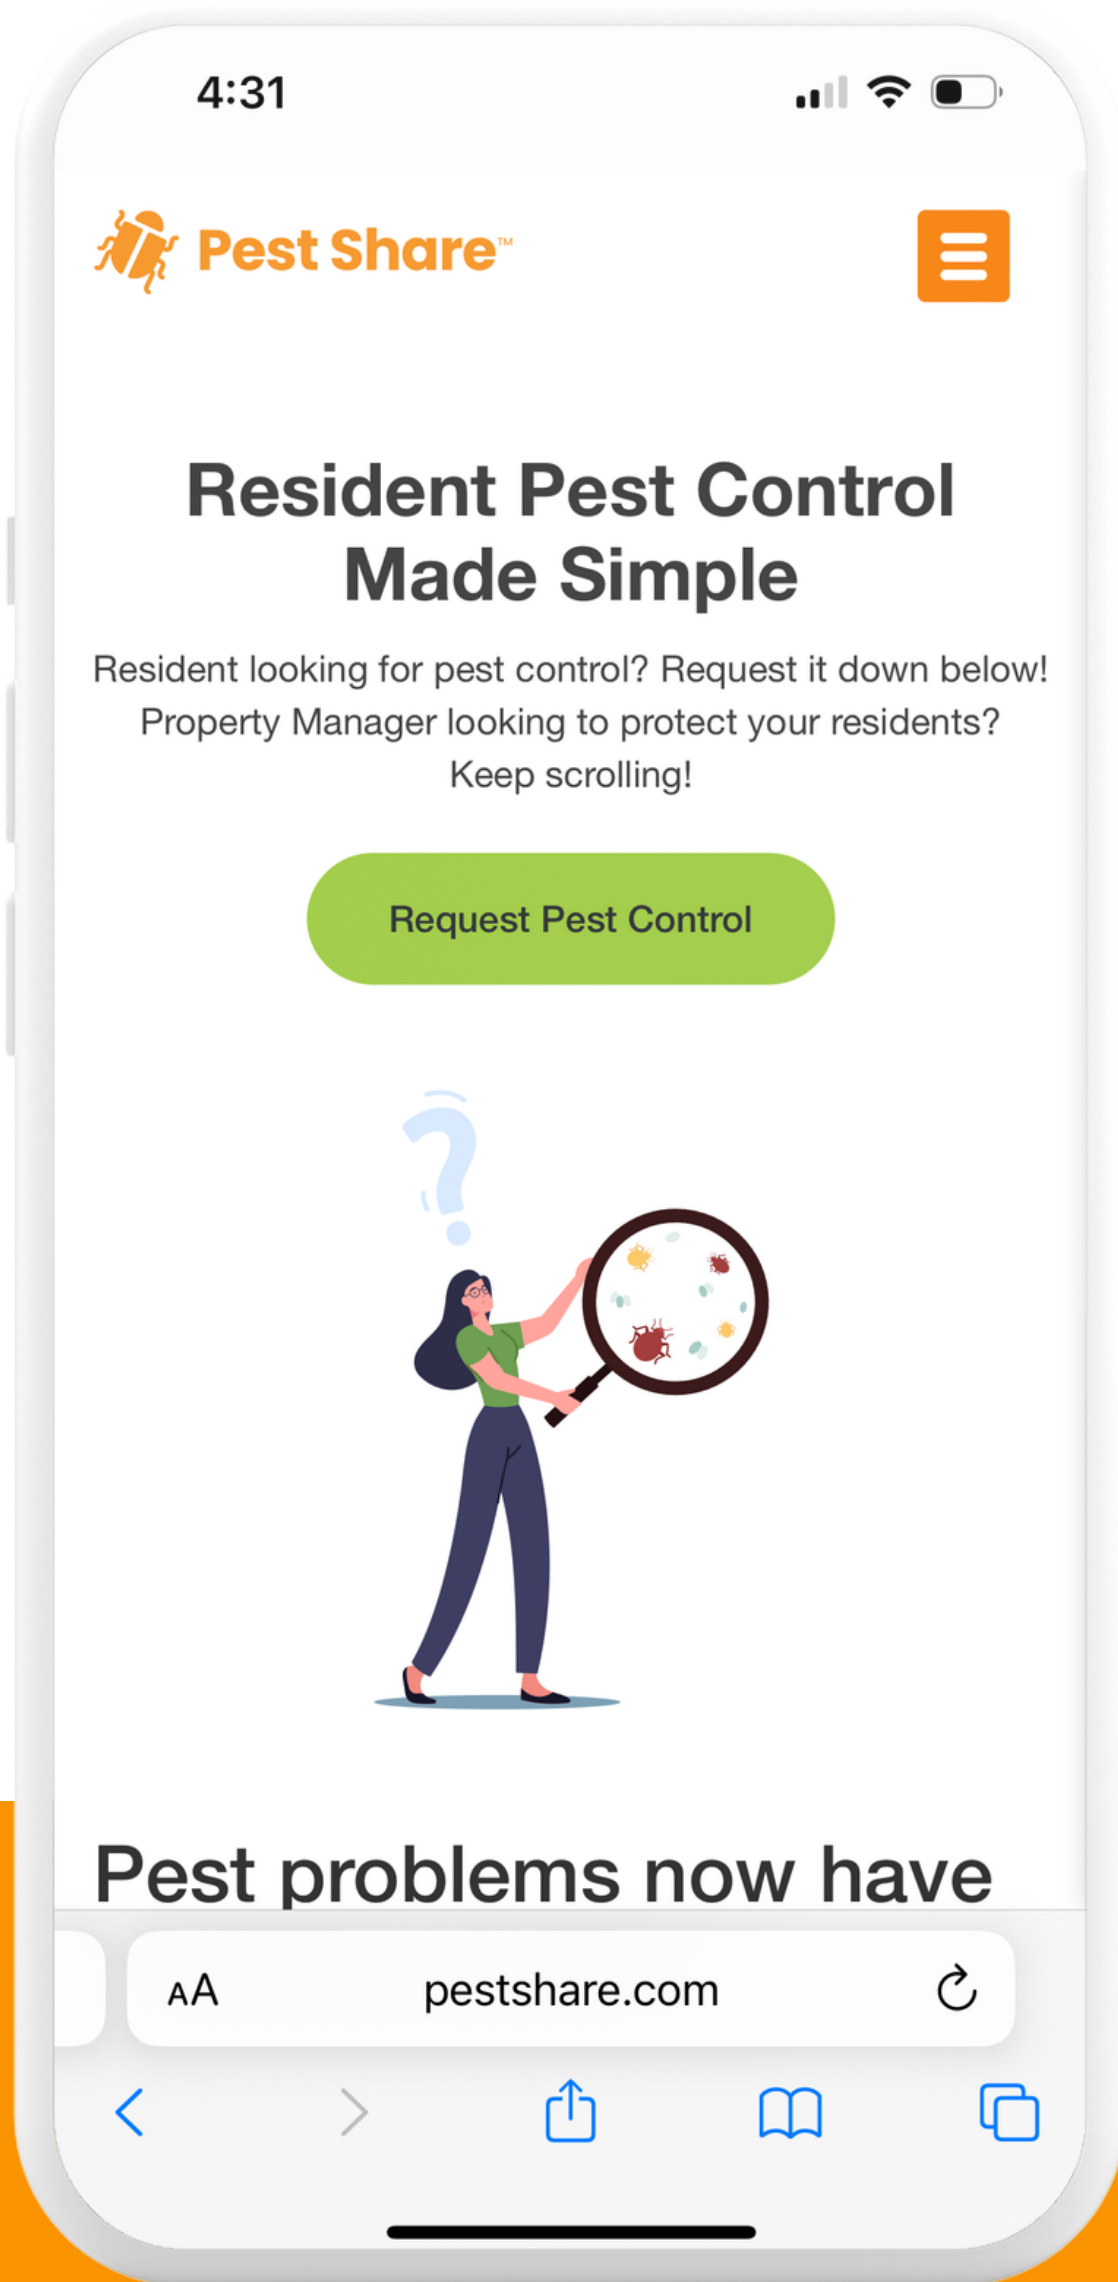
4:31

Pest Share™

Resident Pest Control Made Simple

Resident looking for pest control? Request it down below! Property Manager looking to protect your residents? Keep scrolling!

Request Pest Control

Pest problems now have

AA pestshare.com